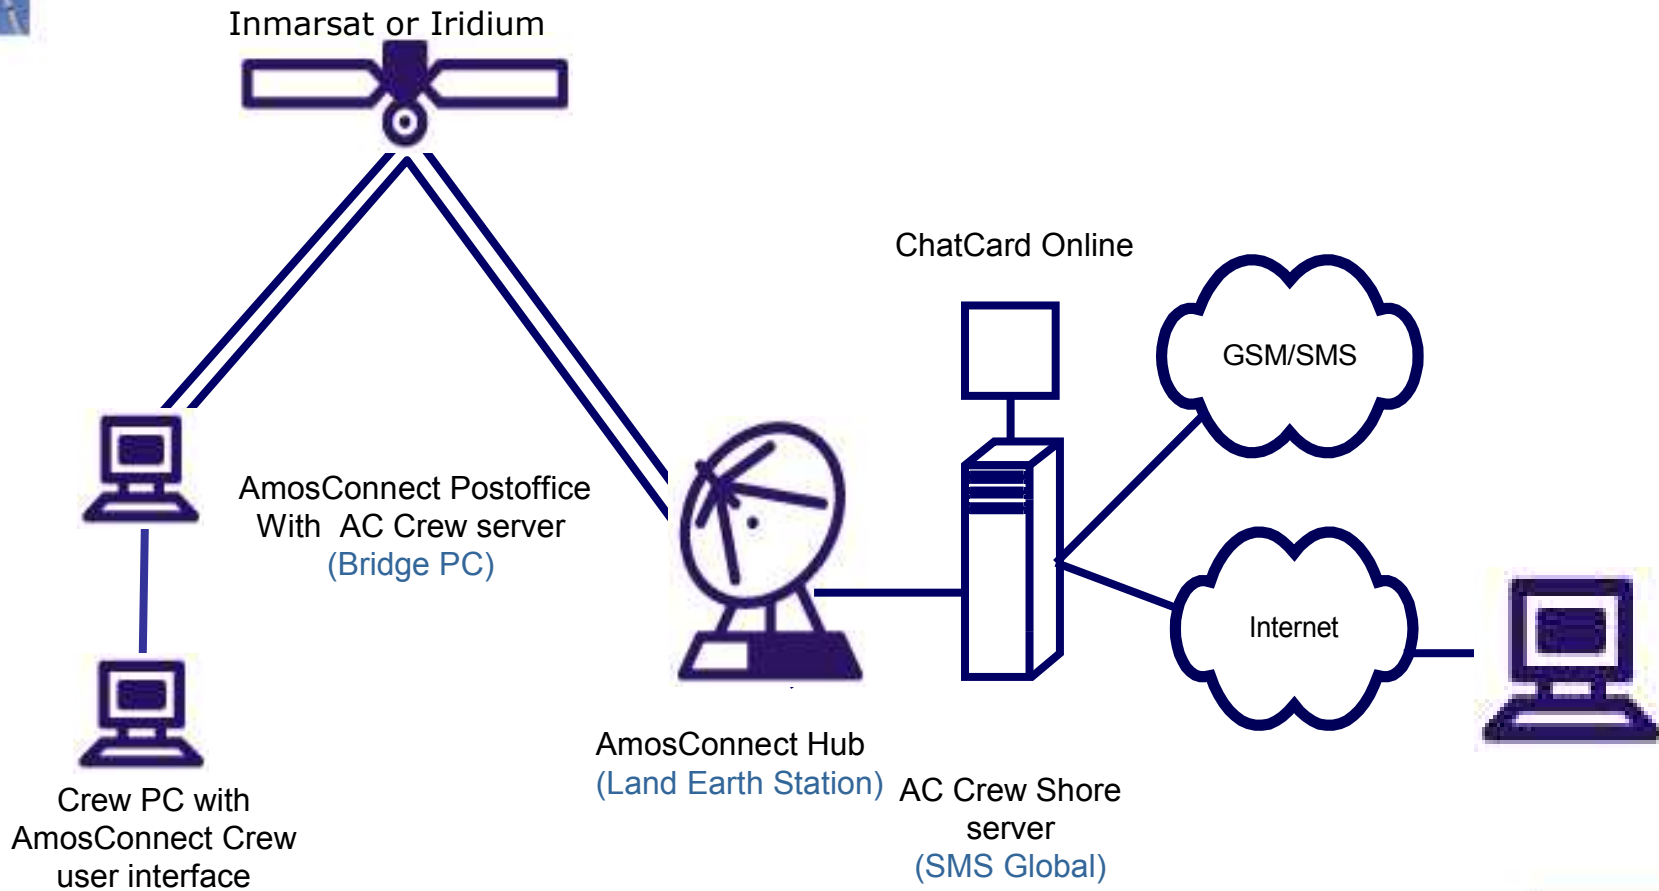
Inmarsat or Iridium

ChatCard Online

GSM/SMS

AmosConnect Postoffice With AC Crew server (Bridge PC)

Internet

AmosConnect Hub (Land Earth Station)

AC Crew Shore server (SMS Global)

Crew PC with AmosConnect Crew user interface